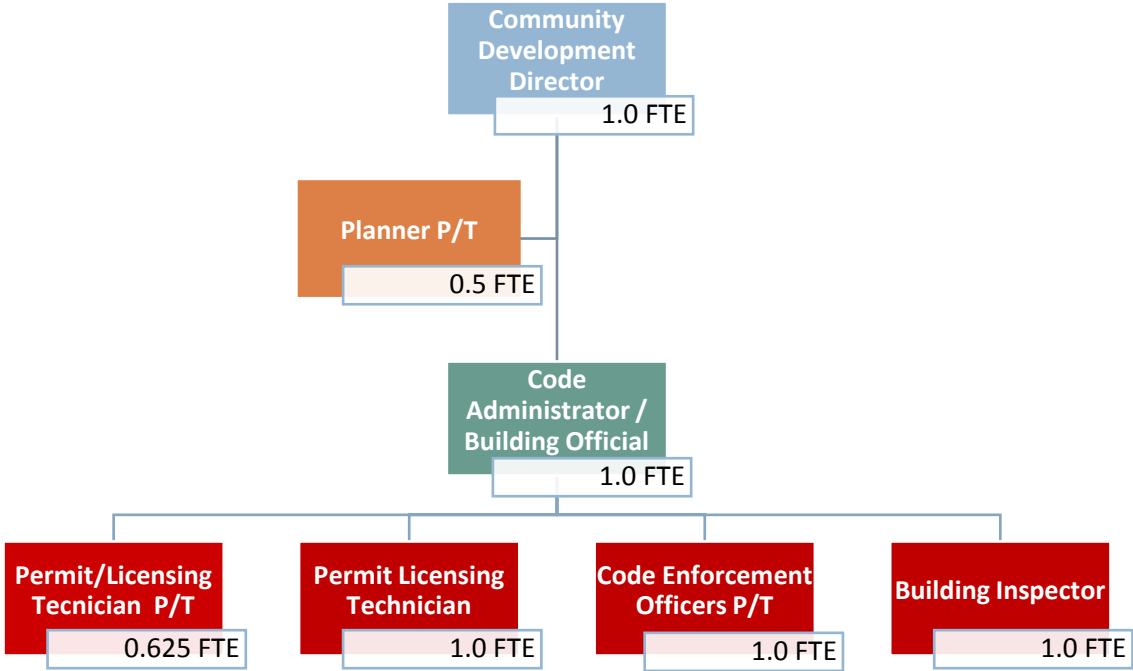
Community Development Director
1.0 FTE

Planner P/T
0.5 FTE

Code Administrator / Building Official
1.0 FTE

Permit/Licensing Tecnician P/T
0.625 FTE

Permit Licensing Technician
1.0 FTE

Code Enforcement Officers P/T
1.0 FTE

Building Inspector
1.0 FTE